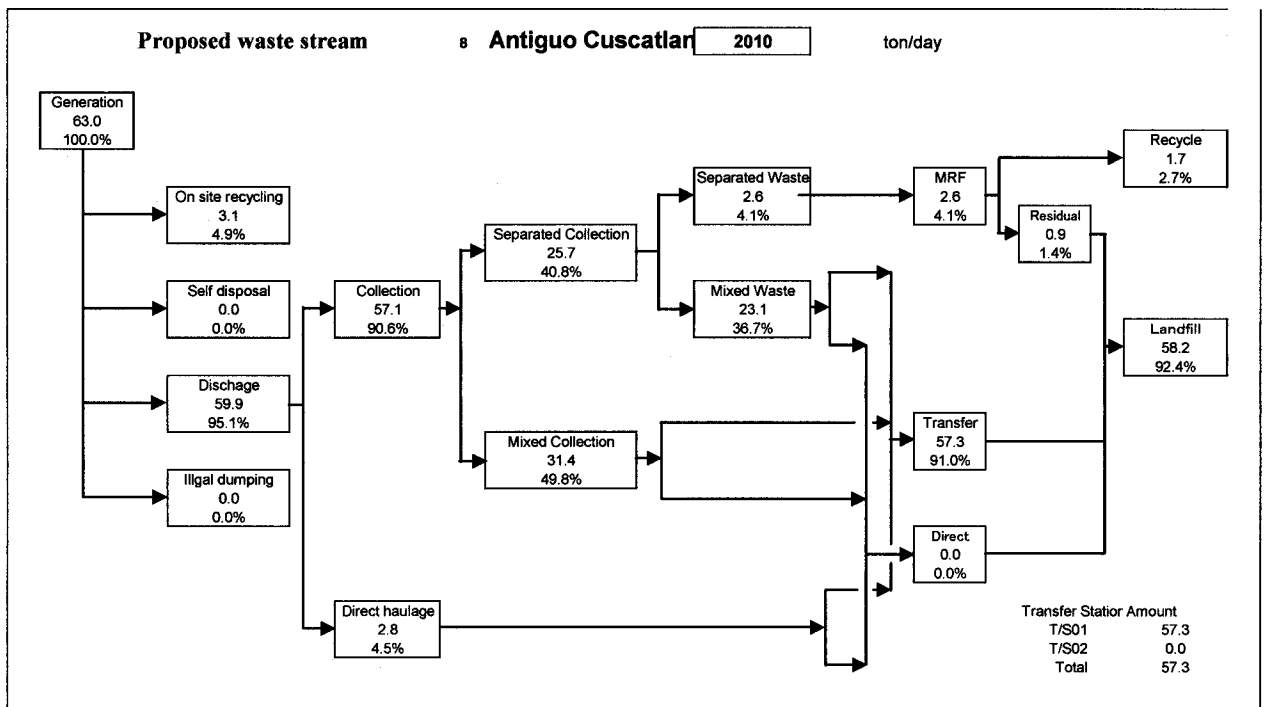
Proposed waste stream 8 Antiguo Cuscatlan 2010 ton/day

Generation
63.0
100.0%

On site recycling
3.1
4.9%

Self disposal
0.0
0.0%

Dischage
59.9
95.1%

Illgal dumping
0.0
0.0%

Collection
57.1
90.6%

Direct haulage
2.8
4.5%

Separated Collection
25.7
40.8%

Mixed Collection
31.4
49.8%

Separated Waste
2.6
4.1%

Mixed Waste
23.1
36.7%

MRF
2.6
4.1%

Recycle
1.7
2.7%

Residual
0.9
1.4%

Landfill
58.2
92.4%

Transfer
57.3
91.0%

Direct
0.0
0.0%

Transfer Statior Amount

| | |
|---|---|
| T/S01 | 57.3 |
| T/S02 | 0.0 |
| Total | 57.3 |